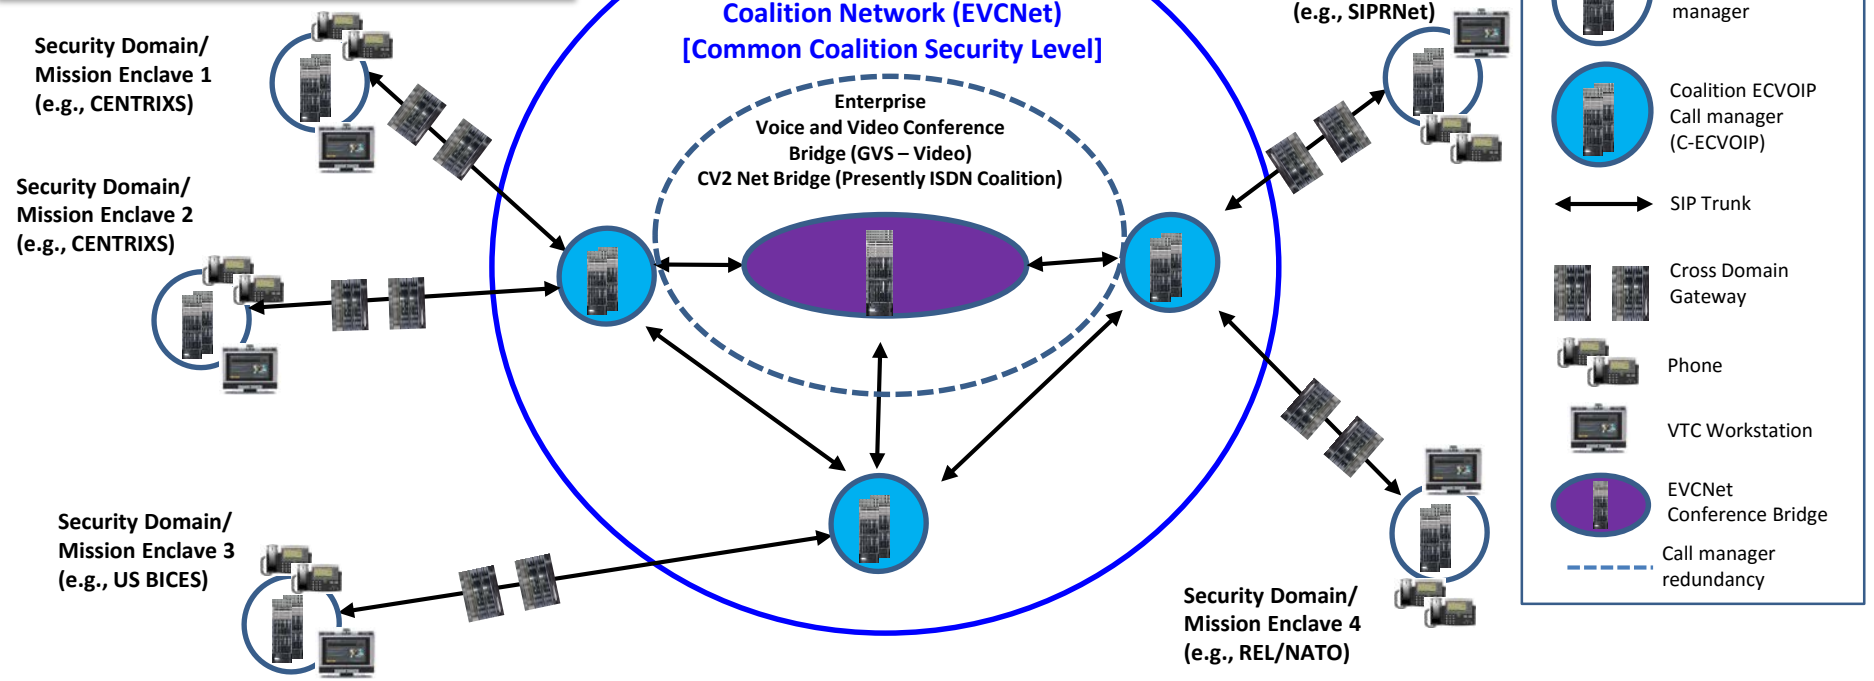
Coalition Network (EVCNet)
[Common Coalition Security Level]

Security Domain/ Mission Enclave 1 (e.g., CENTRIXS)

Security Domain/ Mission Enclave 2 (e.g., CENTRIXS)

Security Domain/ Mission Enclave 3 (e.g., US BICES)

Enterprise Voice and Video Conference Bridge (GVS – Video) CV2 Net Bridge (Presently ISDN Coalition)

(e.g., SIPRNet)

Security Domain/ Mission Enclave 4 (e.g., REL/NATO)

manager

Coalition ECVOIP Call manager (C-ECVOIP)

SIP Trunk

Cross Domain Gateway

Phone

VTC Workstation

EVCNet Conference Bridge

Call manager redundancy